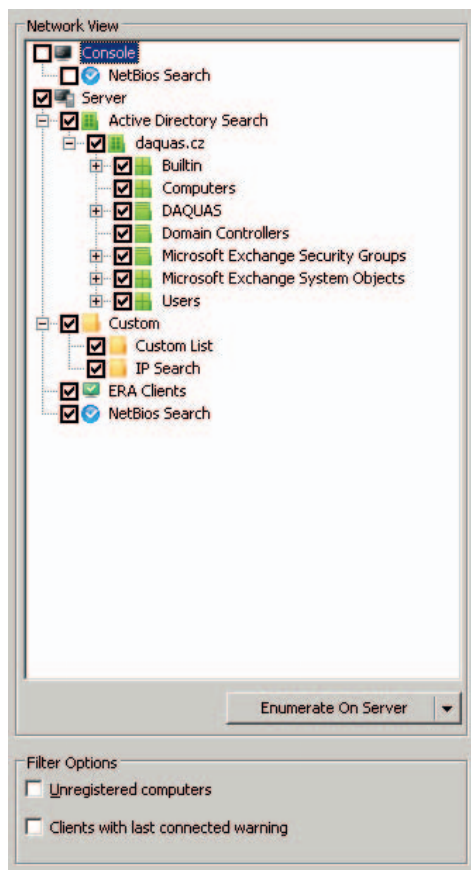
Network View

Console
NetBios Search
Server
Active Directory Search
daquas.cz
Builtin
Computers
DAQUAS
Domain Controllers
Microsoft Exchange Security Groups
Microsoft Exchange System Objects
Users
Custom
Custom List
IP Search
ERA Clients
NetBios Search

Enumerate On Server

Filter Options

Unregistered computers

Clients with last connected warning